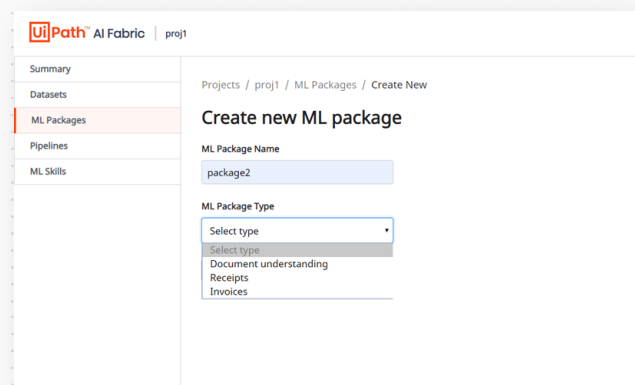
UiPath™ AI Fabric | proj1

Summary
Datasets
ML Packages
Pipelines
ML Skills

Projects / proj1 / ML Packages / Create New

Create new ML package

ML Package Name
package2

ML Package Type
Select type
Select type
Document understanding
Receipts
Invoices